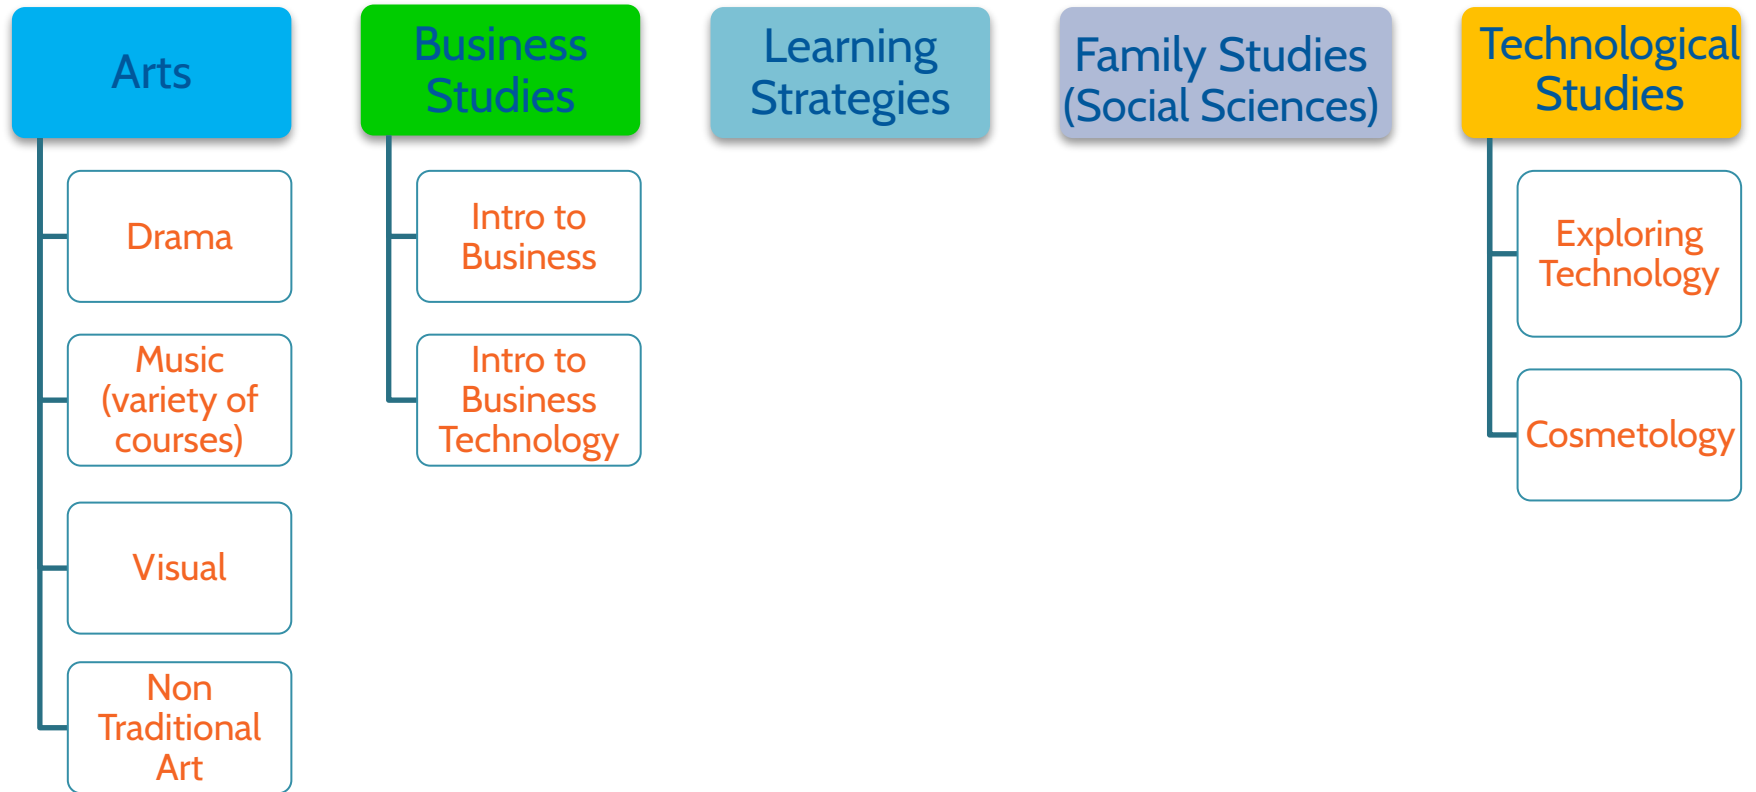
Arts

Drama

Music (variety of courses)

Visual

Non Traditional Art

Business Studies

Intro to Business

Intro to Business Technology

Learning Strategies

Family Studies (Social Sciences)

Technological Studies

Exploring Technology

Cosmetology